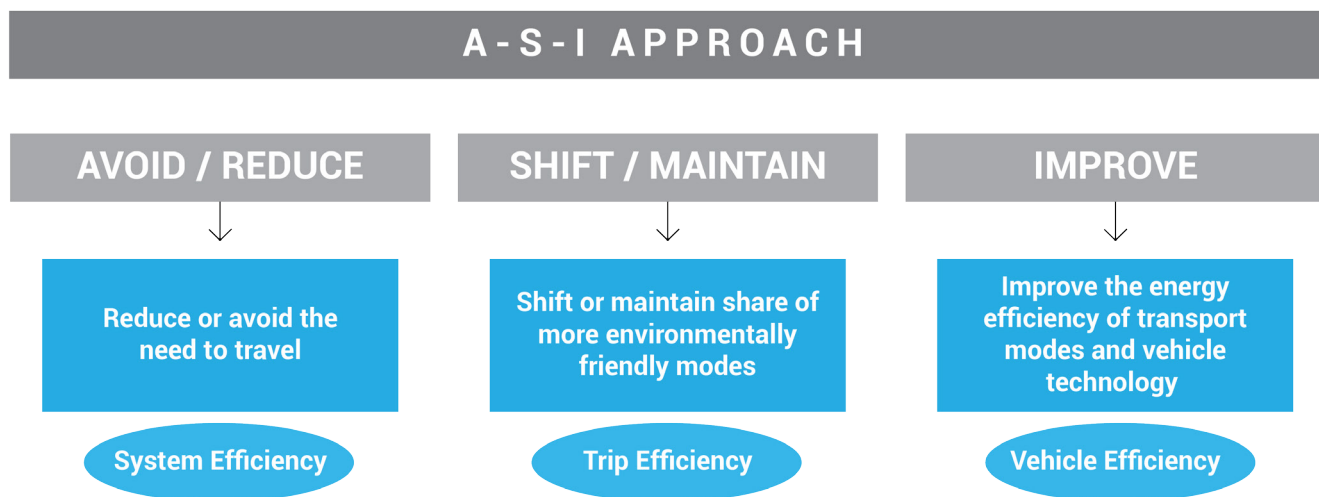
A-S-I APPROACH

AVOID / REDUCE

Reduce or avoid the need to travel

System Efficiency

SHIFT / MAINTAIN

Shift or maintain share of more environmentally friendly modes

Trip Efficiency

IMPROVE

Improve the energy efficiency of transport modes and vehicle technology

Vehicle Efficiency